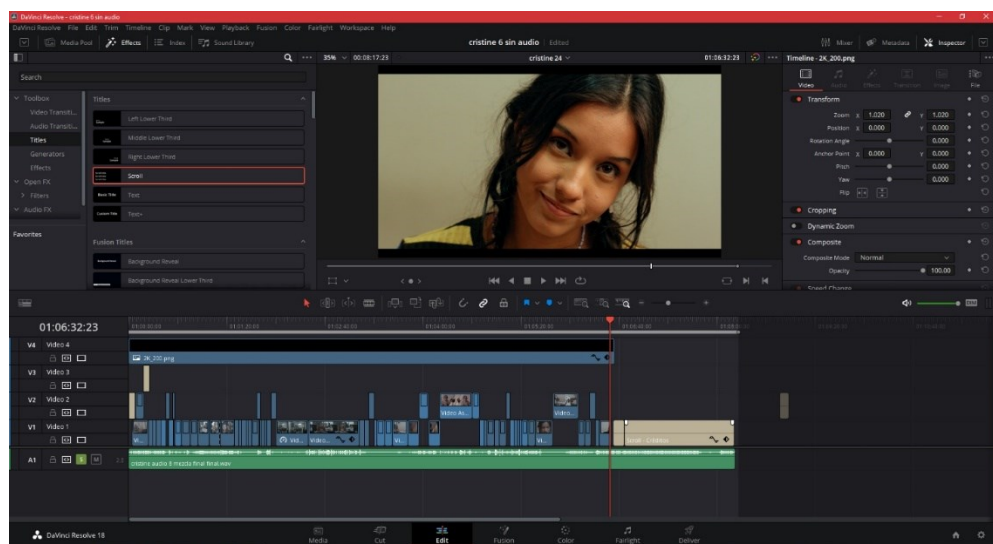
DaVinci Resolve - cristine 6 sin audio

DaVinci Resolve File Edit Trim Timeline Clip Mark View Playback Fusion Color Fairlight Workspace Help

Media Pool Effects Index Sound Library

cristine 6 sin audio Edited

Mixer Metadata Inspector

Search

35% 00:08:17:23 cristine 24 01:06:32:23

Timeline - 2K_200.png

Video Audio Effects Transition Image File

Toolbox
Video Transiti...
Audio Transiti...
Titles
Generators
Effects
Open FX
Filters
Audio FX

Favorites

Titles
Left Lower Third
Middle Lower Third
Right Lower Third
Scroll
Text
Text+

Fusion Titles
Background Reveal
Background Reveal Lower Third

Transform
Zoom X 1.020 Y 1.020
Position X 0.000 Y 0.000
Rotation Angle 0.000
Anchor Point X 0.000 Y 0.000
Pitch 0.000
Yaw 0.000
Flip

Cropping
Dynamic Zoom
Composite
Composite Mode Normal
Opacity 100.00
Speed Change

01:06:32:23

V4 Video 4
V3 Video 3
V2 Video 2
V1 Video 1
A1

2K_200.png
Video A...
Video...
Vid...
Video...
Scroll - Caldera
cristine audio 6 mezcla final final.wav

DaVinci Resolve 18

Media Cut Edit Fusion Color Fairlight Deliver